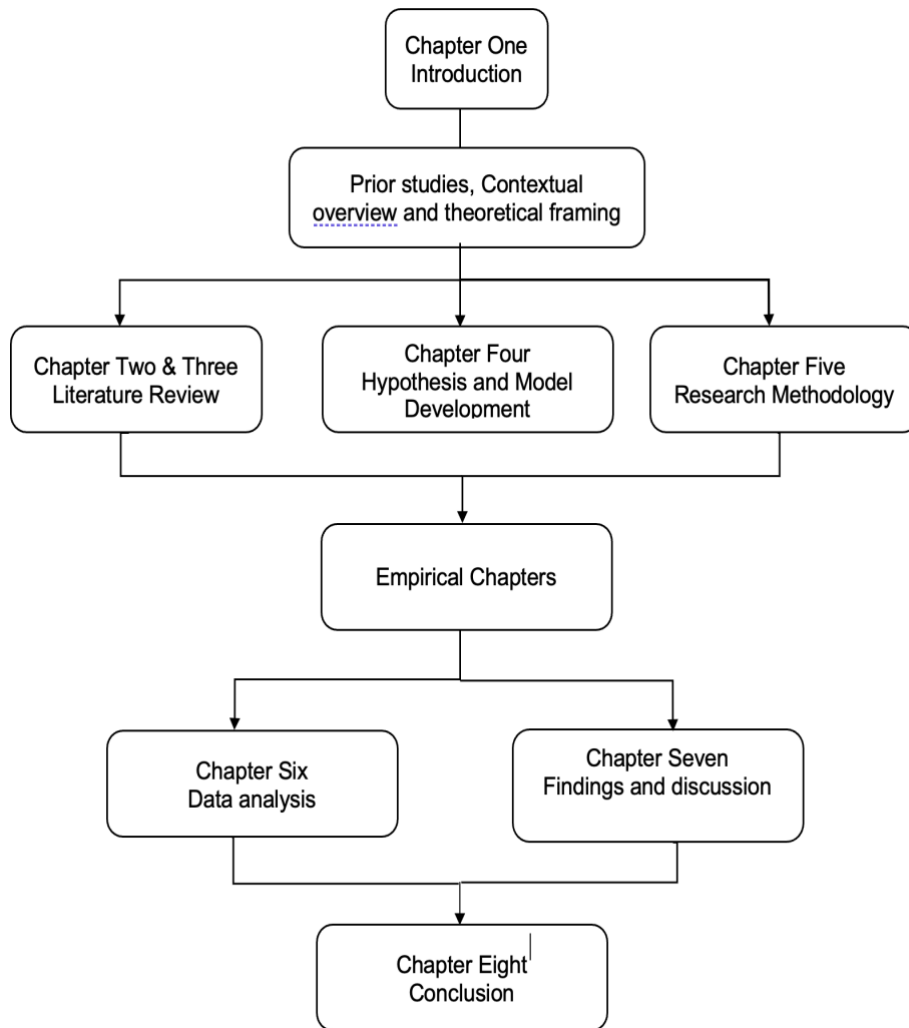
Chapter One
Introduction

Prior studies, Contextual overview and theoretical framing

Chapter Two & Three
Literature Review

Chapter Four
Hypothesis and Model Development

Chapter Five
Research Methodology

Empirical Chapters

Chapter Six
Data analysis

Chapter Seven
Findings and discussion

Chapter Eight
Conclusion